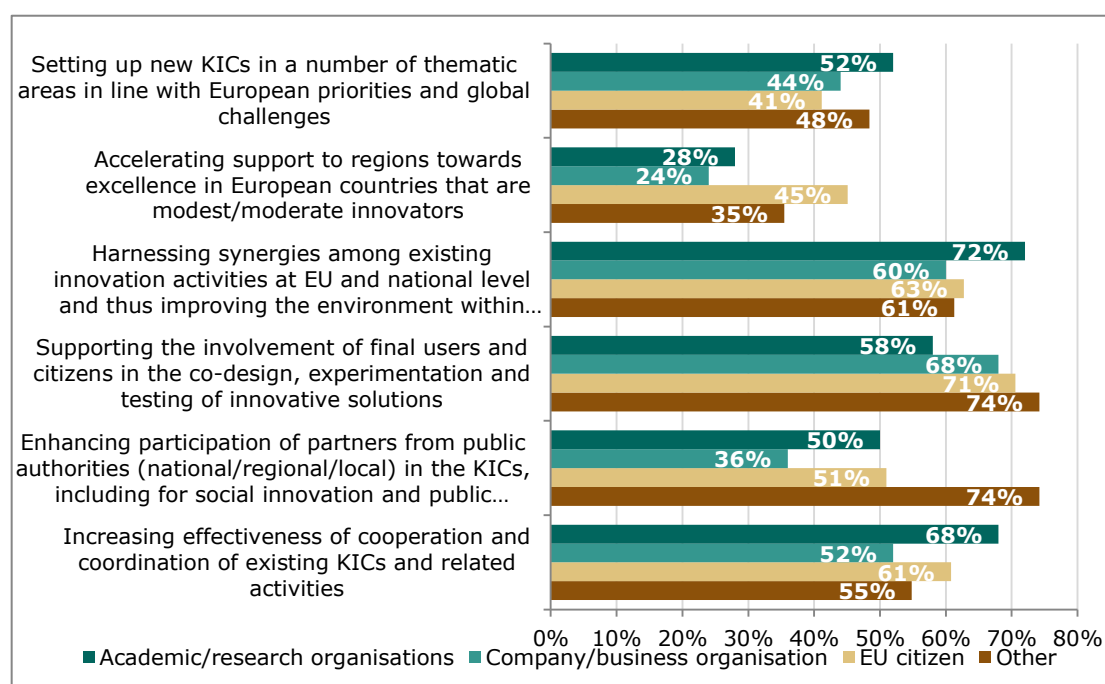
Setting up new KICs in a number of thematic areas in line with European priorities and global challenges

52%
44%
41%
48%

Accelerating support to regions towards excellence in European countries that are modest/moderate innovators

28%
24%
45%
35%

Harnessing synergies among existing innovation activities at EU and national level and thus improving the environment within…

72%
60%
63%
61%

Supporting the involvement of final users and citizens in the co-design, experimentation and testing of innovative solutions

58%
68%
71%
74%

Enhancing participation of partners from public authorities (national/regional/local) in the KICs, including for social innovation and public…

50%
36%
51%
74%

Increasing effectiveness of cooperation and coordination of existing KICs and related activities

68%
52%
61%
55%

0% 10% 20% 30% 40% 50% 60% 70% 80%

Academic/research organisations Company/business organisation EU citizen Other